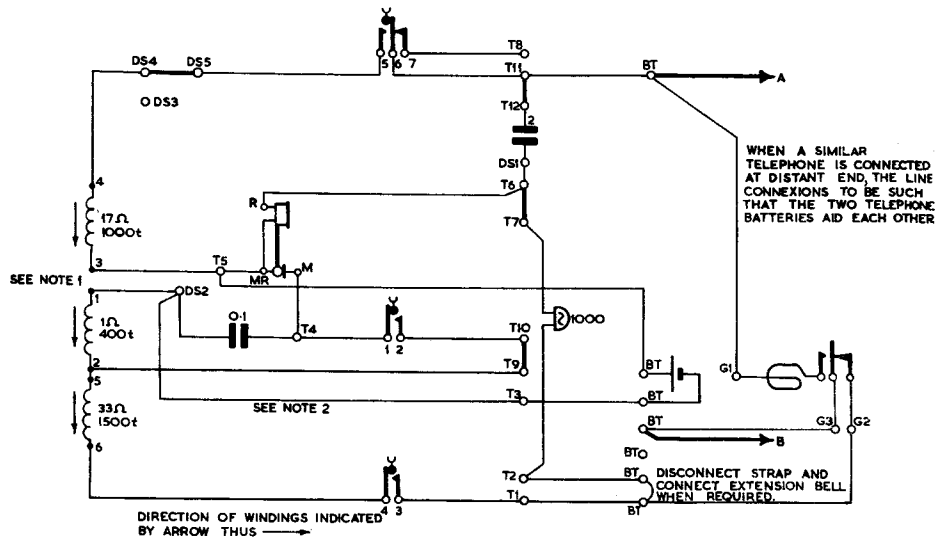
5 6 7
T8
DS4 DS5
T11
BT
A
ODS3
T12
2
WHEN A SIMILAR TELEPHONE IS CONNECTED AT DISTANT END, THE LINE CONNEXIONS TO BE SUCH THAT THE TWO TELEPHONE BATTERIES AID EACH OTHER
DS1
4
T6
$17\Omega$ 1000t
R
T7
3
T5
M
SEE NOTE 1
MR
1
DS2
$1\Omega$ 400t
0·1
T4
1 2
T10
2
1000
T9
5
BT
G1
$33\Omega$ 1500t
BT
T3
SEE NOTE 2
BT
B
G3 G2
6
BT
T2
BT
DISCONNECT STRAP AND CONNECT EXTENSION BELL WHEN REQUIRED.
T1
BT
DIRECTION OF WINDINGS INDICATED BY ARROW THUS
4 3